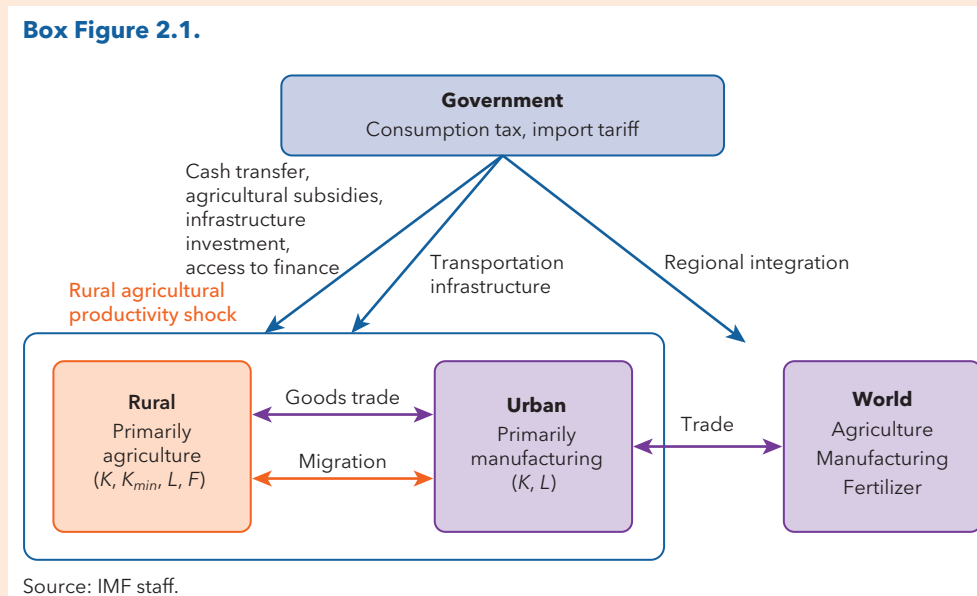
Box Figure 2.1.

Government
Consumption tax, import tariff

Cash transfer, agricultural subsidies, infrastructure investment, access to finance

Transportation infrastructure

Regional integration

Rural agricultural productivity shock

Rural
Primarily agriculture
($K$, $K_{min}$, $L$, $F$)

Goods trade

Migration

Urban
Primarily manufacturing
($K$, $L$)

Trade

World
Agriculture
Manufacturing
Fertilizer

Source: IMF staff.